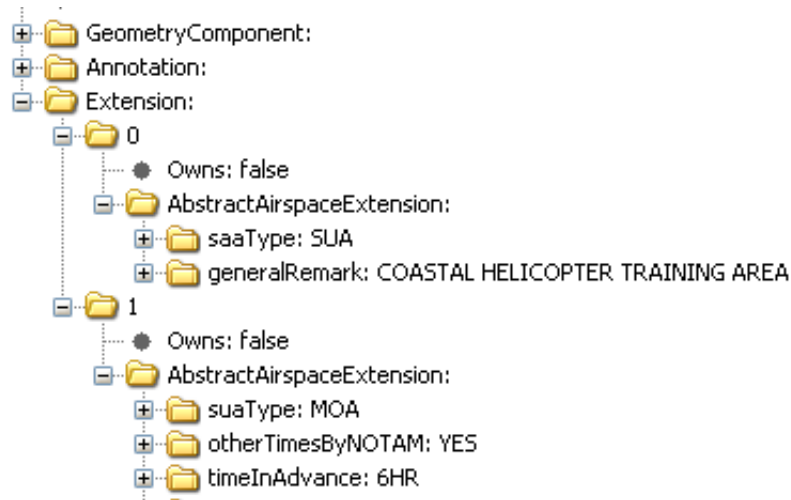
GeometryComponent:
Annotation:
Extension:
0
Owns: false
AbstractAirspaceExtension:
saaType: SUA
generalRemark: COASTAL HELICOPTER TRAINING AREA
1
Owns: false
AbstractAirspaceExtension:
suaType: MOA
otherTimesByNOTAM: YES
timeInAdvance: 6HR